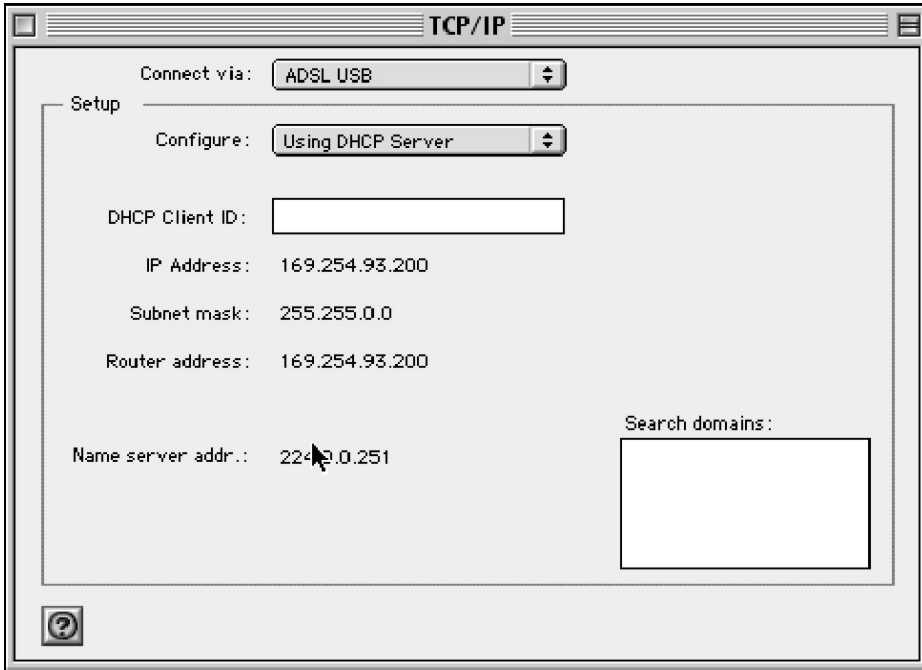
TCP/IP

Connect via: ADSL USB

Setup

Configure: Using DHCP Server

DHCP Client ID:

IP Address: 169.254.93.200

Subnet mask: 255.255.0.0

Router address: 169.254.93.200

Search domains:

Name server addr.: 224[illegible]0.0.251

?